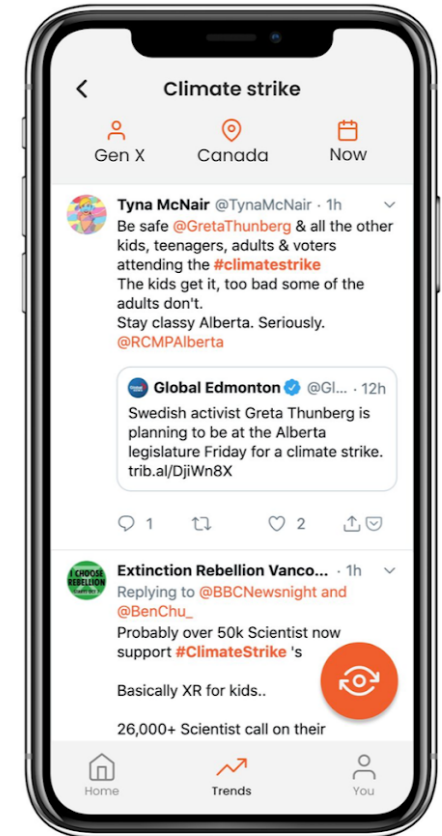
Climate strike

Gen X

Canada

Now

Tyna McNair @TynaMcNair · 1h

Be safe @GretaThunberg & all the other kids, teenagers, adults & voters attending the #climatestrike
The kids get it, too bad some of the adults don't.
Stay classy Alberta. Seriously.
@RCMPAlberta

Global Edmonton @Gl... · 12h

Swedish activist Greta Thunberg is planning to be at the Alberta legislature Friday for a climate strike. trib.al/DjiWn8X

1

2

I CHOOSE REBELLION

Extinction Rebellion Vanco... · 1h

Replying to @BBCNewsnight and @BenChu_

Probably over 50k Scientist now support #ClimateStrike 's

Basically XR for kids..

26,000+ Scientist call on their

Home

Trends

You